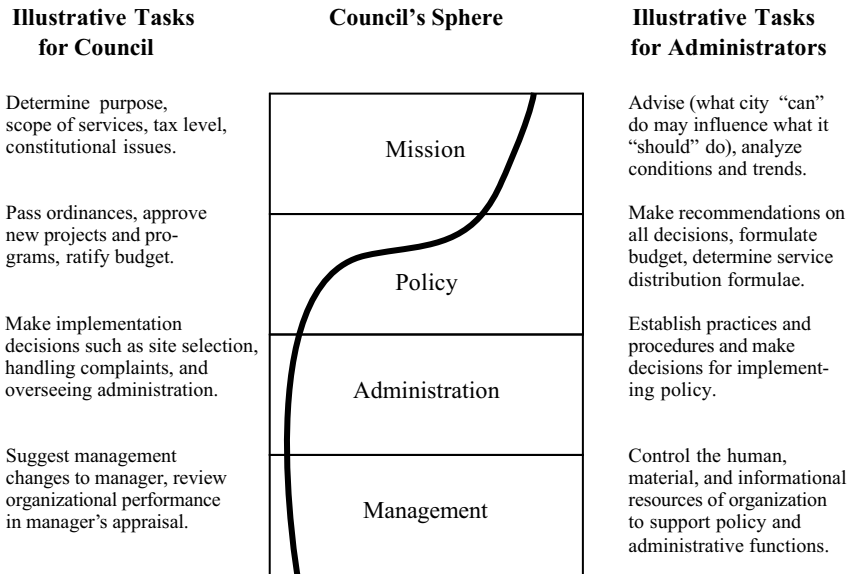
Illustrative Tasks for Council

Council's Sphere

Illustrative Tasks for Administrators

Determine purpose, scope of services, tax level, constitutional issues.

Mission

Advise (what city "can" do may influence what it "should" do), analyze conditions and trends.

Pass ordinances, approve new projects and programs, ratify budget.

Policy

Make recommendations on all decisions, formulate budget, determine service distribution formulae.

Make implementation decisions such as site selection, handling complaints, and overseeing administration.

Administration

Establish practices and procedures and make decisions for implementing policy.

Suggest management changes to manager, review organizational performance in manager's appraisal.

Management

Control the human, material, and informational resources of organization to support policy and administrative functions.